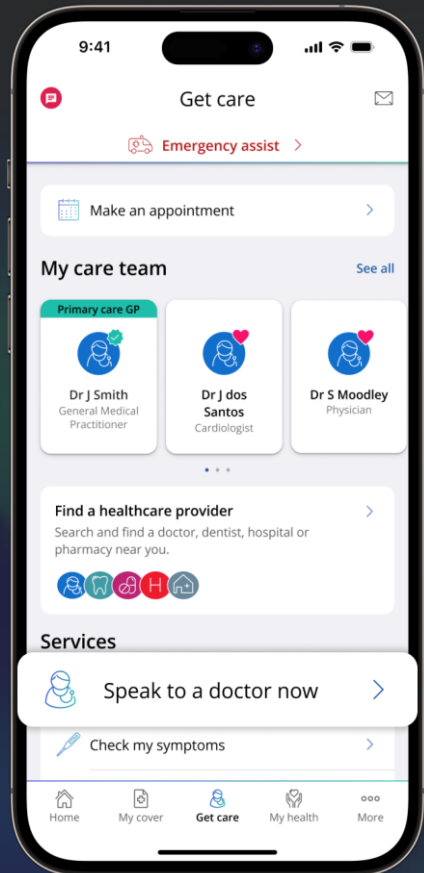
9:41

Get care

Emergency assist >

Make an appointment >

My care team See all

Primary care GP

Dr J Smith
General Medical Practitioner

Dr J dos Santos
Cardiologist

Dr S Moodley
Physician

Find a healthcare provider >
Search and find a doctor, dentist, hospital or pharmacy near you.

H

Services

Speak to a doctor now >

Check my symptoms >

Home My cover Get care My health More